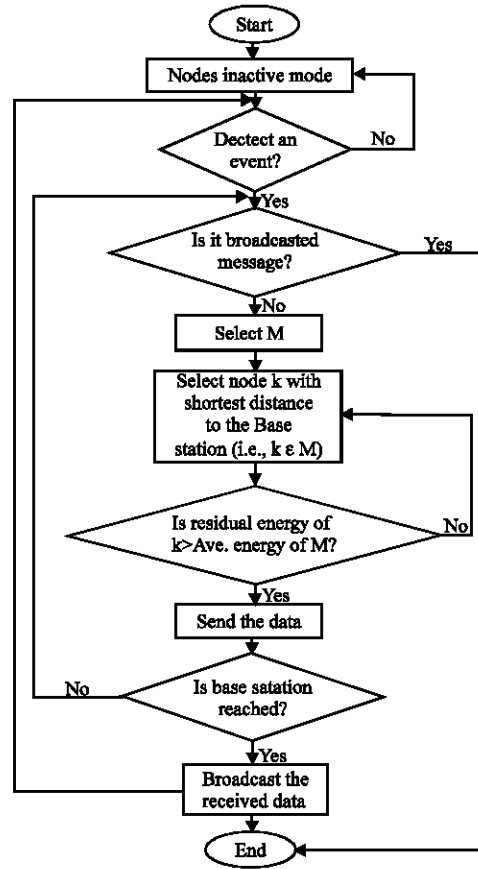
Start

Nodes inactive mode

Dectect an event?

No

Yes

Is it broadcasted message?

Yes

No

Select M

Select node k with shortest distance to the Base station (i.e., k ε M)

Is residual energy of k>Ave. energy of M?

No

Yes

Send the data

No

Is base satation reached?

Yes

Broadcast the received data

End